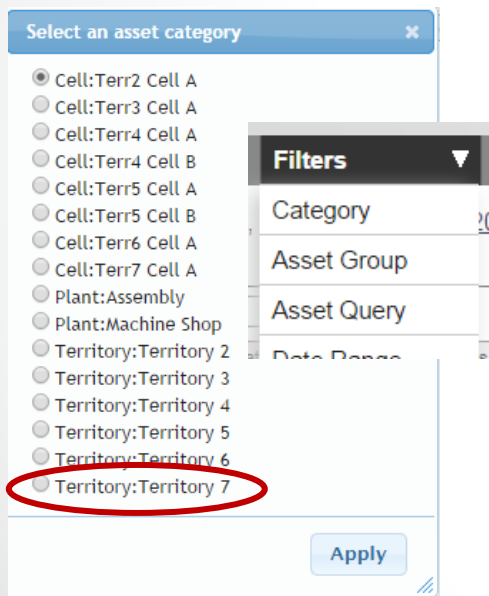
Select an asset category ×

Cell:Terr2 Cell A
Cell:Terr3 Cell A
Cell:Terr4 Cell A
Cell:Terr4 Cell B
Cell:Terr5 Cell A
Cell:Terr5 Cell B
Cell:Terr6 Cell A
Cell:Terr7 Cell A
Plant:Assembly
Plant:Machine Shop
Territory:Territory 2
Territory:Territory 3
Territory:Territory 4
Territory:Territory 5
Territory:Territory 6
Territory:Territory 7

Apply

Filters ▼
Category
Asset Group
Asset Query
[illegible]